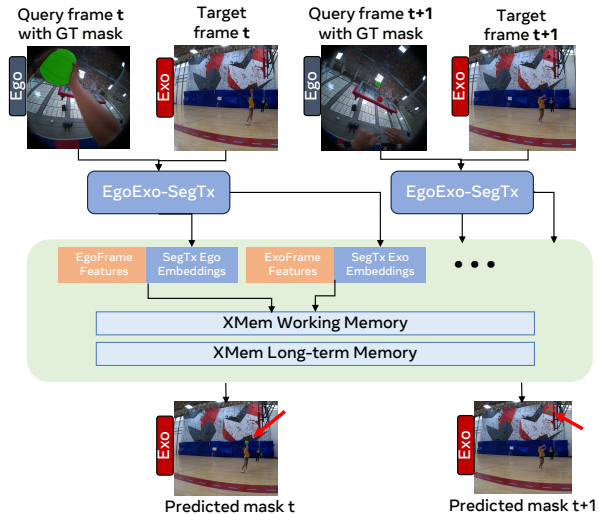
Query frame **t** with GT mask

Target frame **t**

Query frame **t+1** with GT mask

Target frame **t+1**

Ego

Exo

Ego

Exo

EgoExo-SegTx

EgoExo-SegTx

EgoFrame Features

SegTx Ego Embeddings

ExoFrame Features

SegTx Exo Embeddings

• • •

XMem Working Memory

XMem Long-term Memory

Exo

Exo

Predicted mask t

Predicted mask t+1